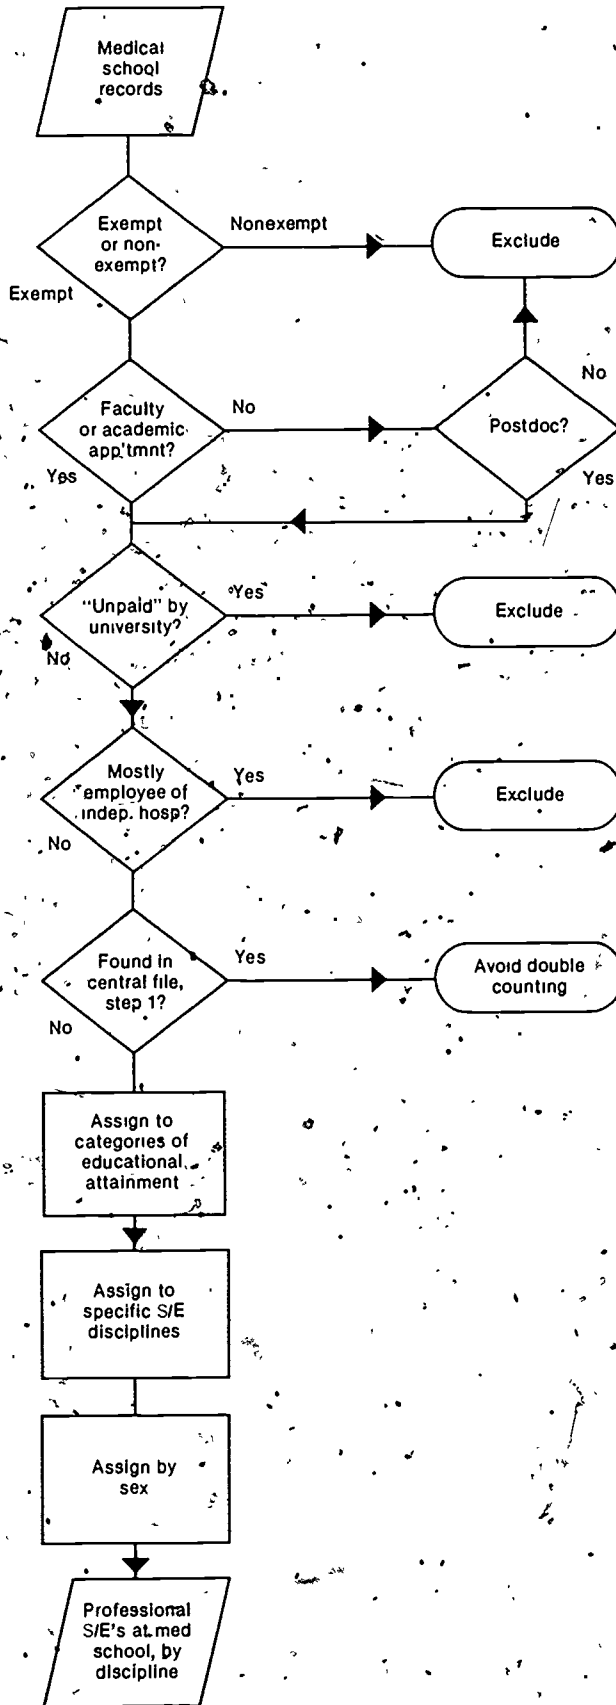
Medical school records

Exempt or nonexempt?

Nonexempt

Exclude

Exempt

Faculty or academic app'tmnt?

No

Postdoc?

No

Yes

Yes

"Unpaid" by university?

Yes

Exclude

No

Mostly employee of indep. hosp?

Yes

Exclude

No

Found in central file, step 1?

Yes

Avoid double counting

No

Assign to categories of educational attainment

Assign to specific S/E disciplines

Assign by sex

Professional S/E's at med school, by discipline